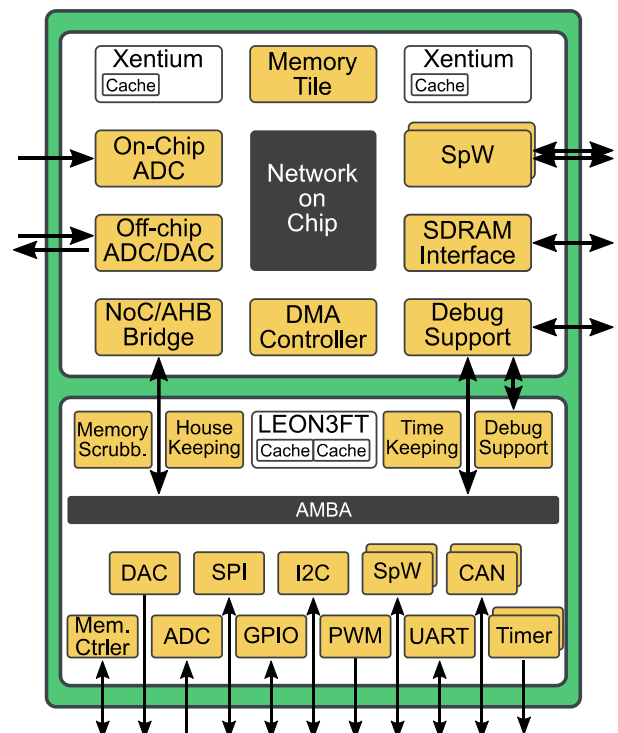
Xentium
Cache

Memory Tile

Xentium
Cache

On-Chip ADC

Network on Chip

SpW

Off-chip ADC/DAC

SDRAM Interface

NoC/AHB Bridge

DMA Controller

Debug Support

Memory Scrubb.

House Keeping

LEON3FT
Cache Cache

Time Keeping

Debug Support

AMBA

DAC

SPI

I2C

SpW

CAN

Mem. Ctrler

ADC

GPIO

PWM

UART

Timer